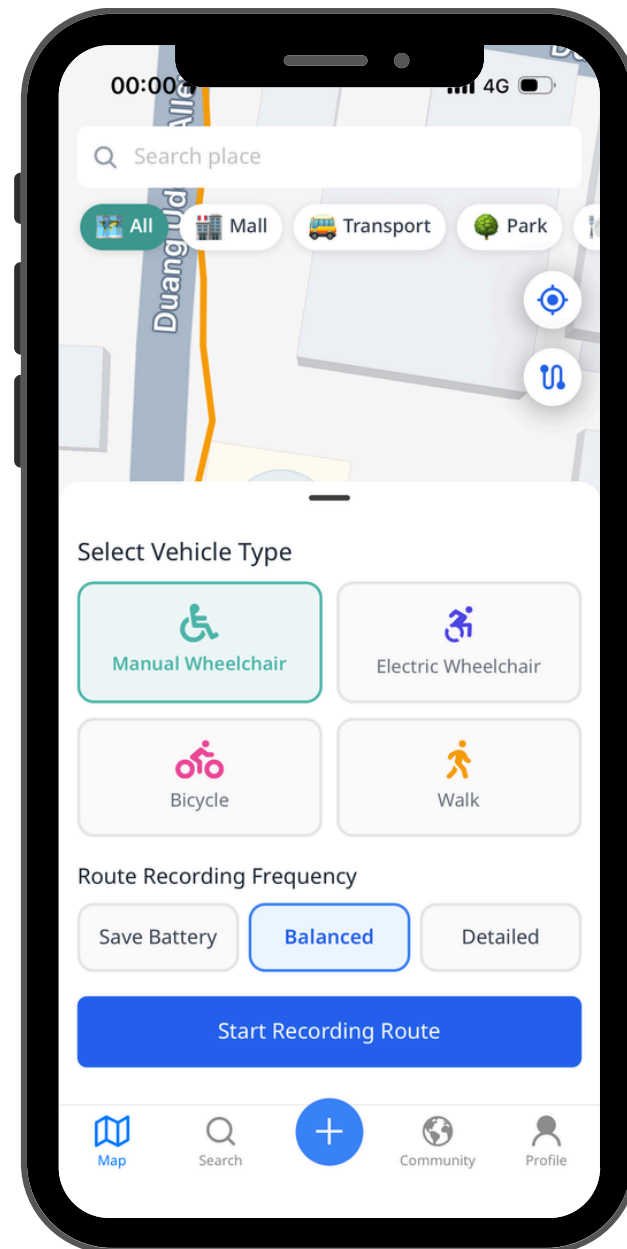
00:00

4G

Search place

All
Mall
Transport
Park

Duang Ud

Select Vehicle Type

Manual Wheelchair
Electric Wheelchair
Bicycle
Walk

Route Recording Frequency

Save Battery
Balanced
Detailed

Start Recording Route

Map
Search
+
Community
Profile